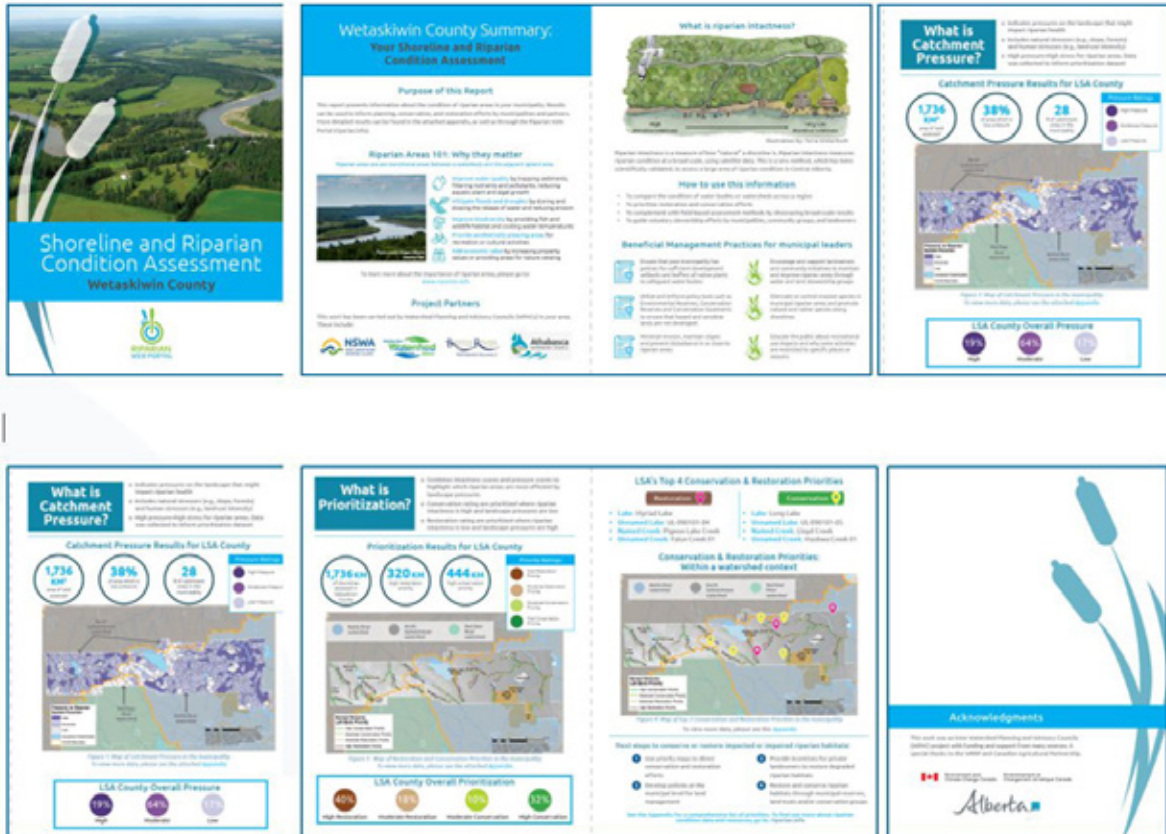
Shoreline and Riparian Condition Assessment
Wetaskiwin County

RIPARIAN WEB PORTAL

Wetaskiwin County Summary: Your Shoreline and Riparian Condition Assessment

Purpose of this Report

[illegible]

Riparian Areas 101: Why they matter

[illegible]

To learn more about the importance of riparian areas, please go to: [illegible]

Project Partners

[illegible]

NSWA

Athabasca

What is riparian intactness?

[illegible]

How to use this information

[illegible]

Beneficial Management Practices for municipal leaders

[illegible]

What is Catchment Pressure?

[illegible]

Catchment Pressure Results for LSA County

1,736 KM²

38%

28

Pressure Ratings

High Pressure

Moderate Pressure

Low Pressure

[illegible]

LSA County Overall Pressure

19%
High

64%
Moderate

17%
Low

What is Catchment Pressure?

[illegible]

Catchment Pressure Results for LSA County

1,736 KM²

38%

28

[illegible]

LSA County Overall Pressure

19%
High

64%
Moderate

17%
Low

What is Prioritization?

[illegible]

Prioritization Results for LSA County

1,736 KM

320 KM

444 KM

Priority Ratings

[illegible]

LSA County Overall Prioritization

40%
High Restoration

18%
Moderate Restoration

10%
Moderate Conservation

32%
High Conservation

LSA's Top 4 Conservation & Restoration Priorities

Restoration

Conservation

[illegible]

Conservation & Restoration Priorities: Within a watershed context

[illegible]

Next steps to conserve or restore impacted or impaired riparian habitats:

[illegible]

Acknowledgments

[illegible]

Alberta